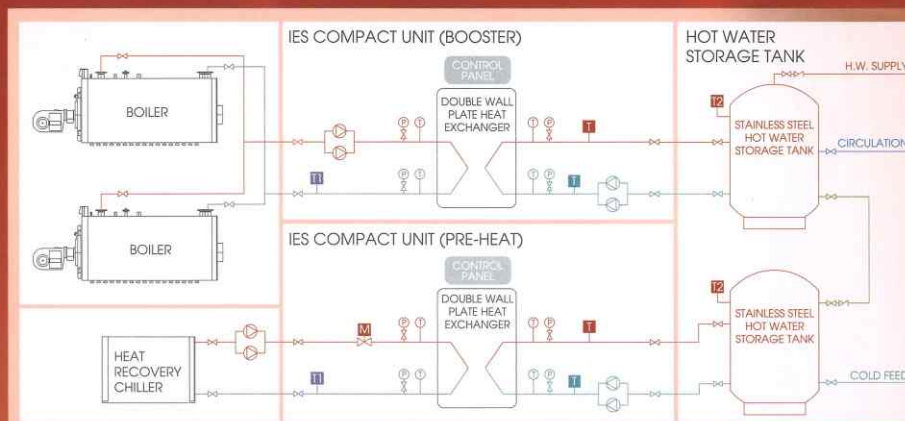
BOILER

BOILER

HEAT RECOVERY CHILLER

IES COMPACT UNIT (BOOSTER)

CONTROL PANEL

DOUBLE WALL PLATE HEAT EXCHANGER

P T

T P

T

T1

T P

P T

T

IES COMPACT UNIT (PRE-HEAT)

CONTROL PANEL

DOUBLE WALL PLATE HEAT EXCHANGER

M

P T

T P

T

T1

P T

T P

T

HOT WATER STORAGE TANK

T2

STAINLESS STEEL HOT WATER STORAGE TANK

H.W. SUPPLY

CIRCULATION

T2

STAINLESS STEEL HOT WATER STORAGE TANK

COLD FEED